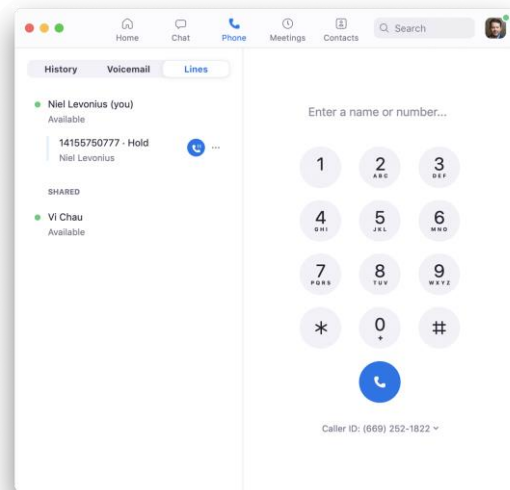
Home Chat Phone Meetings Contacts Search

History Voicemail Lines

Niel Levonius (you)
Available

14155750777 - Hold
Niel Levonius

SHARED

Vi Chau
Available

Enter a name or number...

1
2 ABC
3 DEF
4 GHI
5 JKL
6 MNO
7 PQRS
8 TUV
9 WXYZ
*
0 +
#

Caller ID: (669) 252-1822